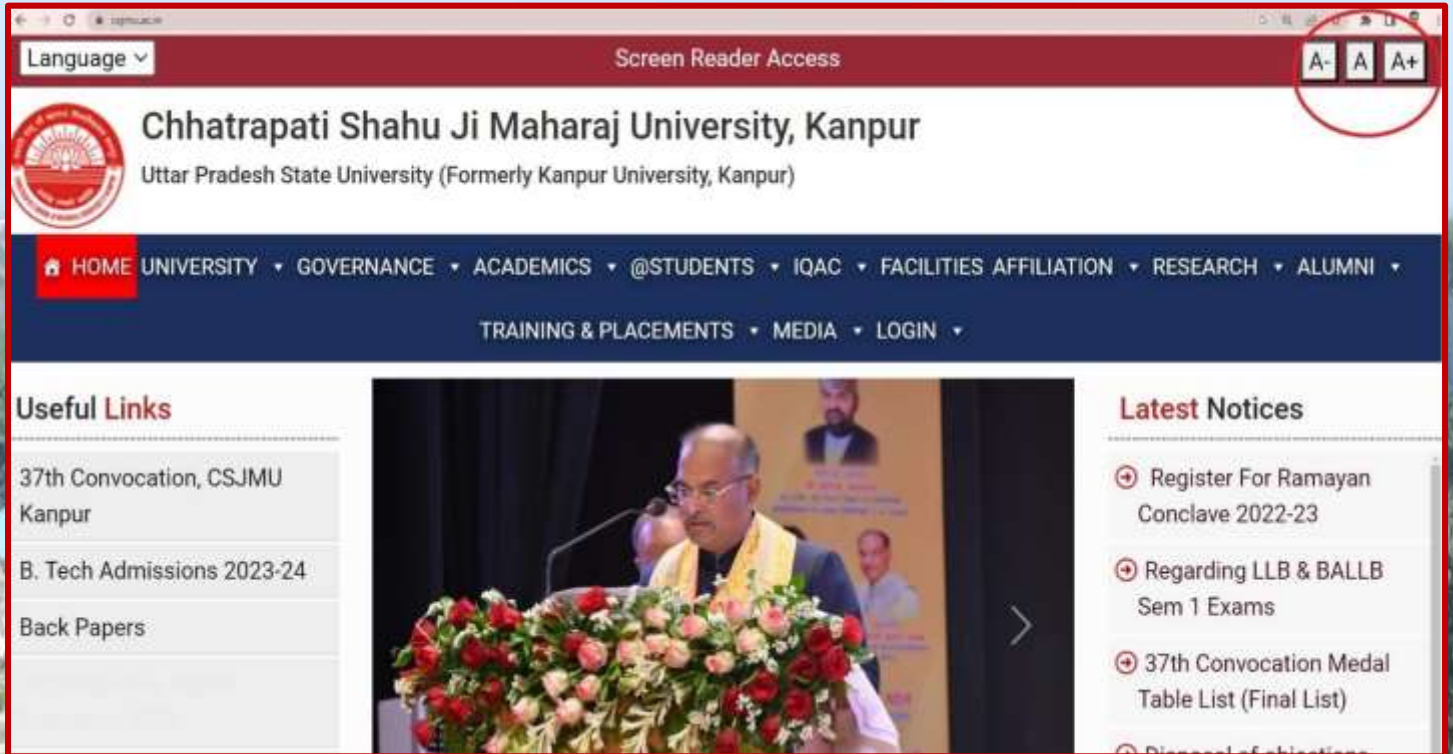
csjmu.ac.in

Language

Screen Reader Access

A- A A+

Chhatrapati Shahu Ji Maharaj University, Kanpur

Uttar Pradesh State University (Formerly Kanpur University, Kanpur)

HOME UNIVERSITY GOVERNANCE ACADEMICS @STUDENTS IQAC FACILITIES AFFILIATION RESEARCH ALUMNI

TRAINING & PLACEMENTS MEDIA LOGIN

Useful Links

37th Convocation, CSJMU Kanpur

B. Tech Admissions 2023-24

Back Papers

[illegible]

Latest Notices

Register For Ramayan Conclave 2022-23

Regarding LLB & BALLB Sem 1 Exams

37th Convocation Medal Table List (Final List)

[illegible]